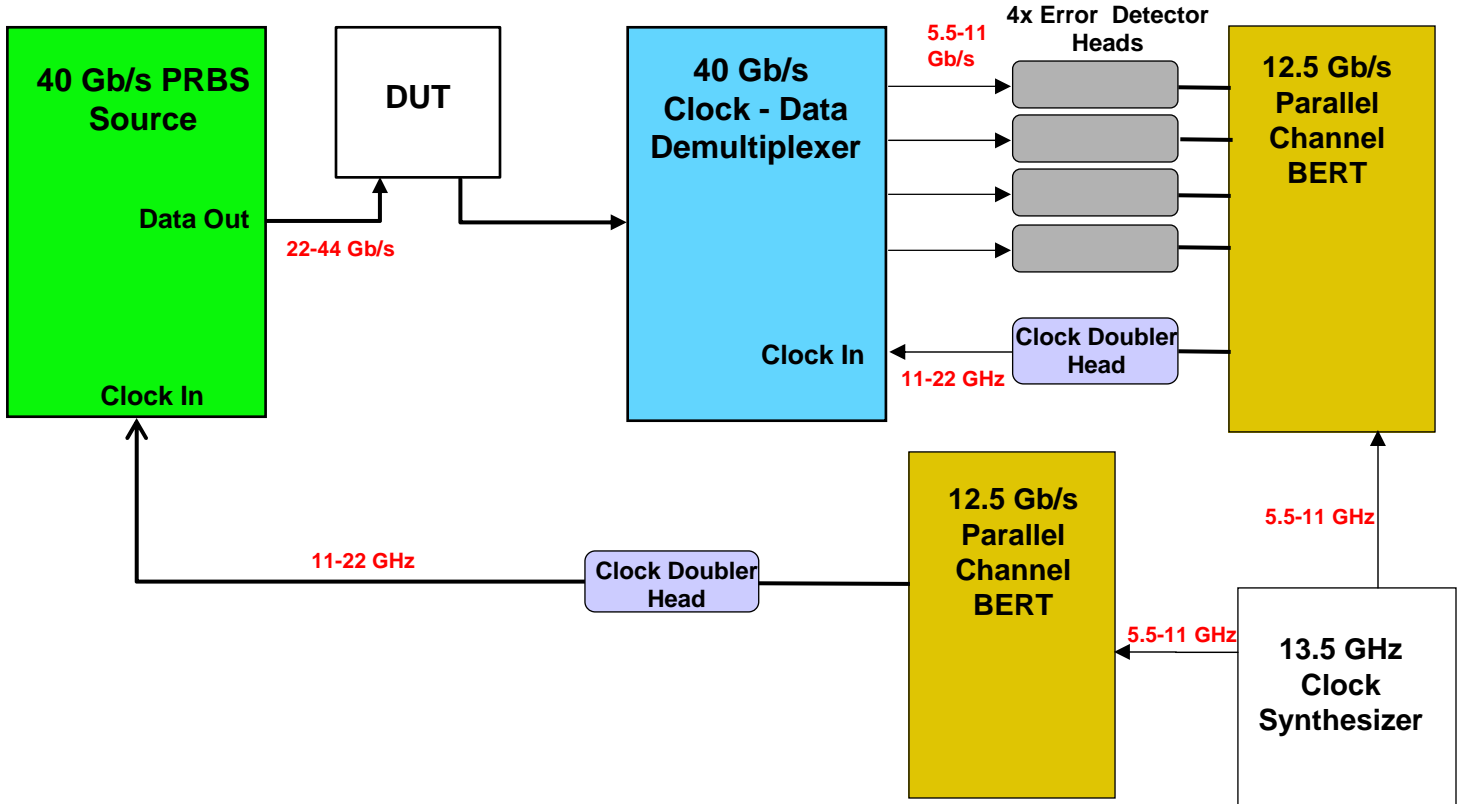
40 Gb/s PRBS Source

Data Out

Clock In

22-44 Gb/s

DUT

40 Gb/s Clock - Data Demultiplexer

Clock In

5.5-11 Gb/s

4x Error Detector Heads

12.5 Gb/s Parallel Channel BERT

Clock Doubler Head

11-22 GHz

5.5-11 GHz

12.5 Gb/s Parallel Channel BERT

11-22 GHz

Clock Doubler Head

5.5-11 GHz

13.5 GHz Clock Synthesizer